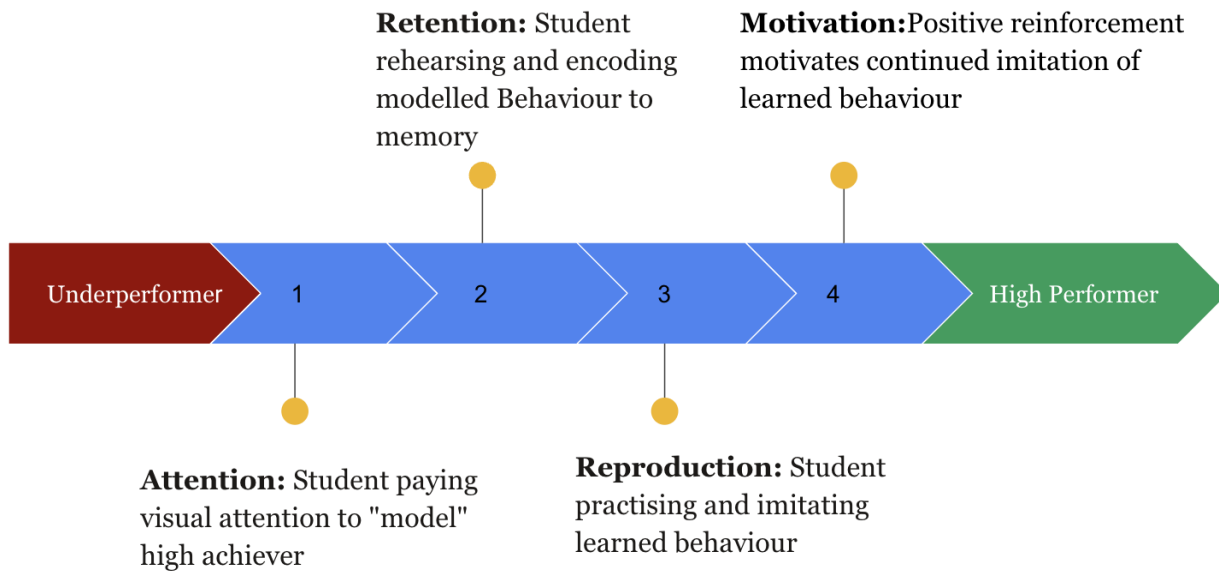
Retention: Student rehearsing and encoding modelled Behaviour to memory

Motivation:Positive reinforcement motivates continued imitation of learned behaviour

Underperformer

1

2

3

4

High Performer

Attention: Student paying visual attention to "model" high achiever

Reproduction: Student practising and imitating learned behaviour